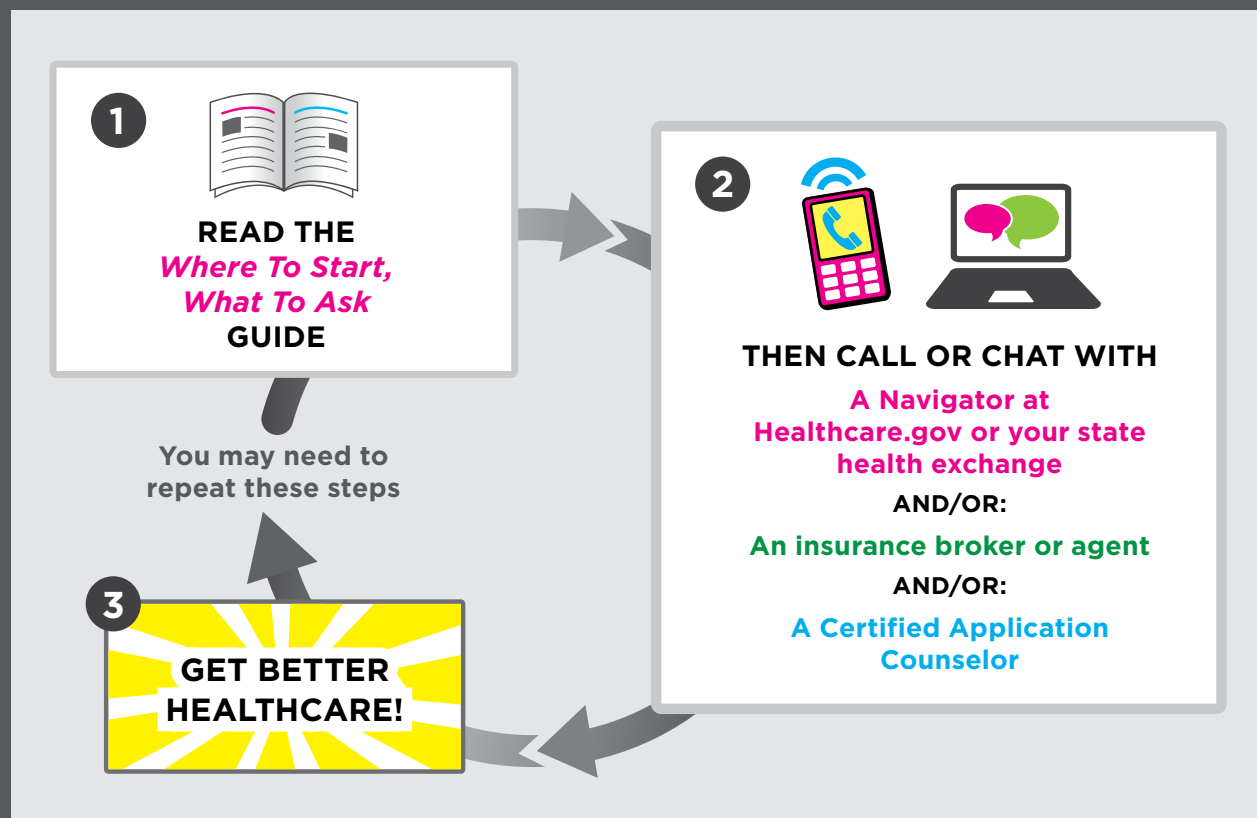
1

READ THE
Where To Start,
What To Ask
GUIDE

2

THEN CALL OR CHAT WITH

A Navigator at Healthcare.gov or your state health exchange

AND/OR:

An insurance broker or agent

AND/OR:

A Certified Application Counselor

You may need to repeat these steps

3

GET BETTER HEALTHCARE!